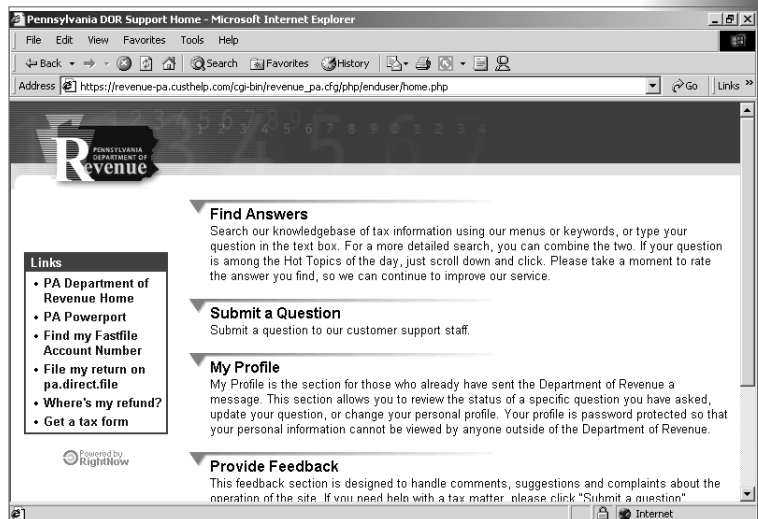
Pennsylvania DOR Support Home - Microsoft Internet Explorer

File Edit View Favorites Tools Help

Back Search Favorites History

Address https://revenue-pa.custhelp.com/cgi-bin/revenue_pa.cfg/php/enduser/home.php Go Links »

PENNSYLVANIA DEPARTMENT OF Revenue

Links
• PA Department of Revenue Home
• PA Powerport
• Find my Fastfile Account Number
• File my return on pa.direct.file
• Where's my refund?
• Get a tax form

Powered by RightNow

Find Answers
Search our knowledgebase of tax information using our menus or keywords, or type your question in the text box. For a more detailed search, you can combine the two. If your question is among the Hot Topics of the day, just scroll down and click. Please take a moment to rate the answer you find, so we can continue to improve our service.

Submit a Question
Submit a question to our customer support staff.

My Profile
My Profile is the section for those who already have sent the Department of Revenue a message. This section allows you to review the status of a specific question you have asked, update your question, or change your personal profile. Your profile is password protected so that your personal information cannot be viewed by anyone outside of the Department of Revenue.

Provide Feedback
This feedback section is designed to handle comments, suggestions and complaints about the operation of the site. If you need help with a tax matter, please click "Submit a question" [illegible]

Internet